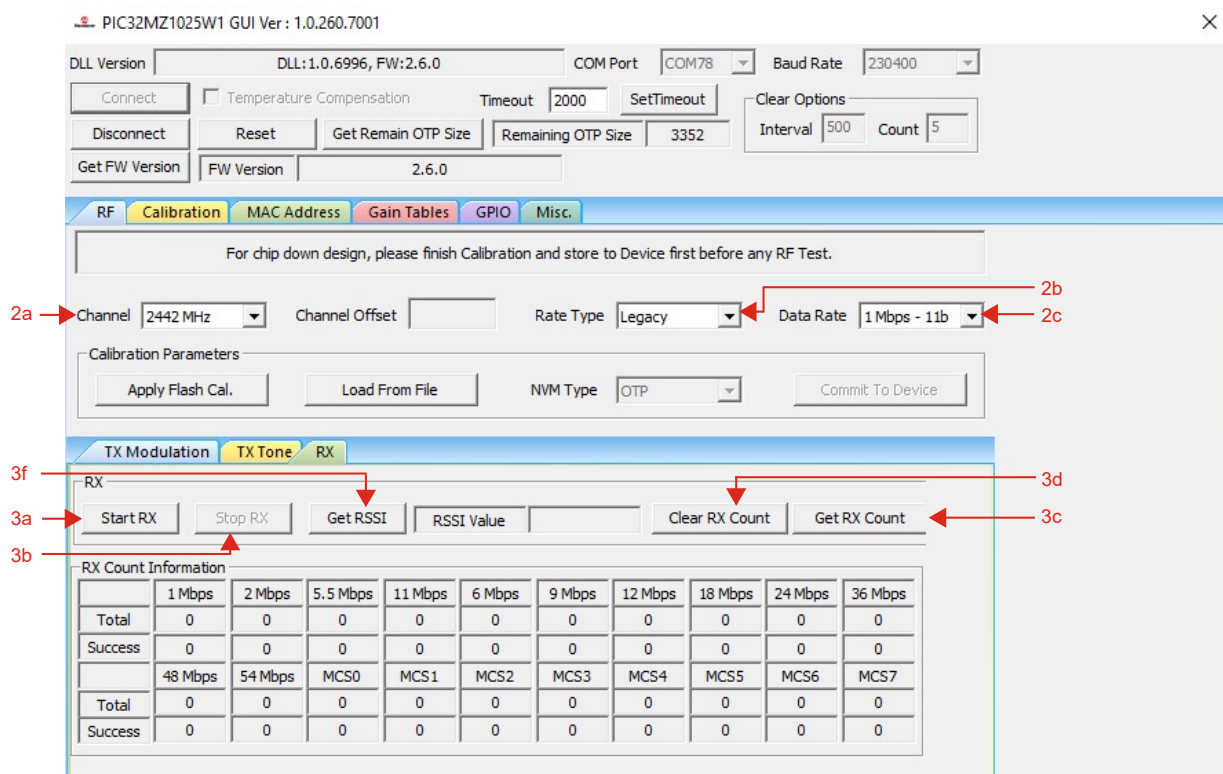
PIC32MZ1025W1 GUI Ver : 1.0.260.7001

DLL Version DLL:1.0.6996, FW:2.6.0 COM Port COM78 Baud Rate 230400

Connect Temperature Compensation Timeout 2000 SetTimeout Clear Options

Disconnect Reset Get Remain OTP Size Remaining OTP Size 3352 Interval 500 Count 5

Get FW Version FW Version 2.6.0

RF Calibration MAC Address Gain Tables GPIO Misc.

For chip down design, please finish Calibration and store to Device first before any RF Test.

2a Channel 2442 MHz Channel Offset Rate Type Legacy 2b Data Rate 1 Mbps - 11b 2c

Calibration Parameters

Apply Flash Cal. Load From File NVM Type OTP Commit To Device

TX Modulation TX Tone RX

3f 3d

RX

3a Start RX Stop RX Get RSSI RSSI Value Clear RX Count Get RX Count 3c

3b

RX Count Information

| | 1 Mbps | 2 Mbps | 5.5 Mbps | 11 Mbps | 6 Mbps | 9 Mbps | 12 Mbps | 18 Mbps | 24 Mbps | 36 Mbps |
|---|---|---|---|---|---|---|---|---|---|---|
| Total | 0 | 0 | 0 | 0 | 0 | 0 | 0 | 0 | 0 | 0 |
| Success | 0 | 0 | 0 | 0 | 0 | 0 | 0 | 0 | 0 | 0 |
| | 48 Mbps | 54 Mbps | MCS0 | MCS1 | MCS2 | MCS3 | MCS4 | MCS5 | MCS6 | MCS7 |
| Total | 0 | 0 | 0 | 0 | 0 | 0 | 0 | 0 | 0 | 0 |
| Success | 0 | 0 | 0 | 0 | 0 | 0 | 0 | 0 | 0 | 0 |